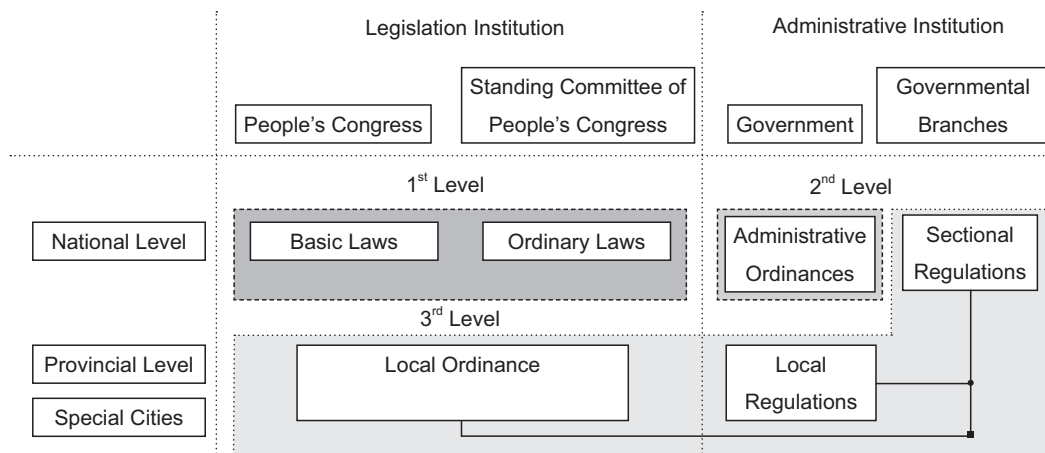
Legislation Institution

Administrative Institution

People's Congress

Standing Committee of People's Congress

Government

Governmental Branches

$1^{st}$ Level

$2^{nd}$ Level

National Level

Basic Laws

Ordinary Laws

Administrative Ordinances

Sectional Regulations

$3^{rd}$ Level

Provincial Level

Special Cities

Local Ordinance

Local Regulations